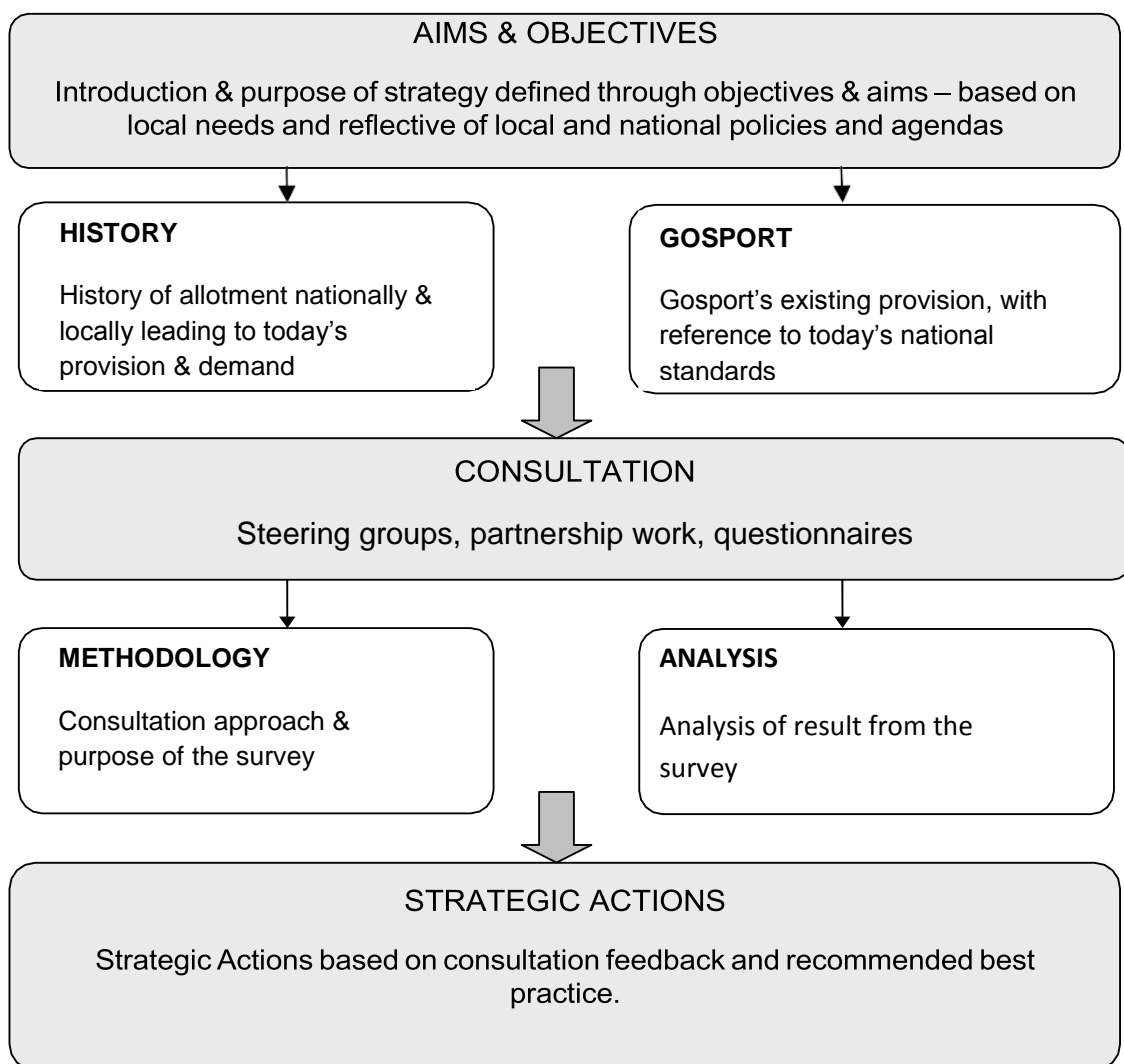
AIMS & OBJECTIVES

Introduction & purpose of strategy defined through objectives & aims – based on local needs and reflective of local and national policies and agendas

HISTORY

History of allotment nationally & locally leading to today's provision & demand

GOSPORT

Gosport's existing provision, with reference to today's national standards

CONSULTATION

Steering groups, partnership work, questionnaires

METHODOLOGY

Consultation approach & purpose of the survey

ANALYSIS

Analysis of result from the survey

STRATEGIC ACTIONS

Strategic Actions based on consultation feedback and recommended best practice.